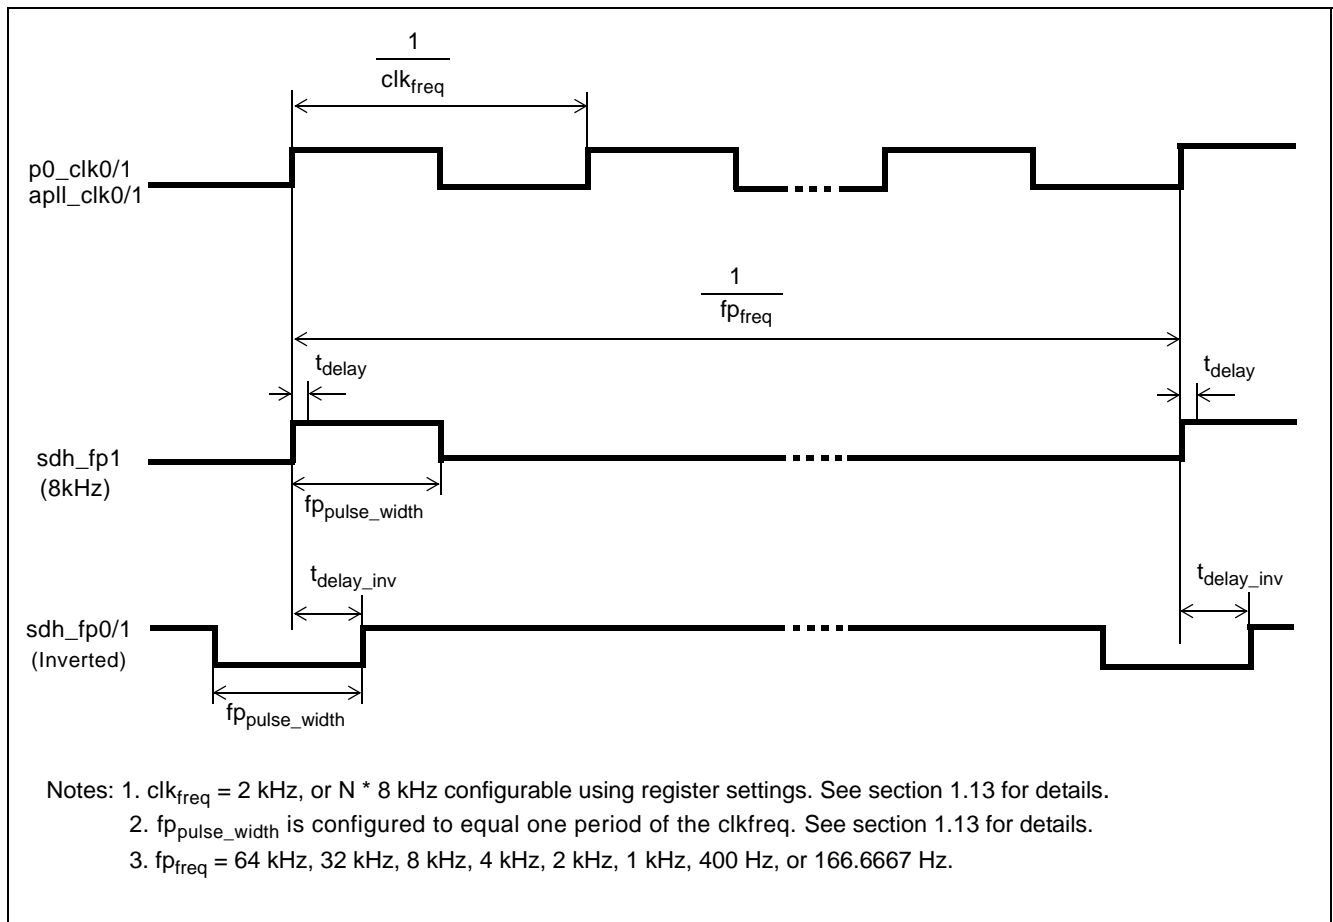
$\frac{1}{clk_{freq}}$

p0_clk0/1
apll_clk0/1

$\frac{1}{fp_{freq}}$

$t_{delay}$

$t_{delay}$

sdh_fp1
(8kHz)

$fp_{pulse\_width}$

$t_{delay\_inv}$

$t_{delay\_inv}$

sdh_fp0/1
(Inverted)

$fp_{pulse\_width}$

Notes: 1. $clk_{freq}$ = 2 kHz, or N * 8 kHz configurable using register settings. See section 1.13 for details.
2. $fp_{pulse\_width}$ is configured to equal one period of the clkfreq. See section 1.13 for details.
3. $fp_{freq}$ = 64 kHz, 32 kHz, 8 kHz, 4 kHz, 2 kHz, 1 kHz, 400 Hz, or 166.6667 Hz.